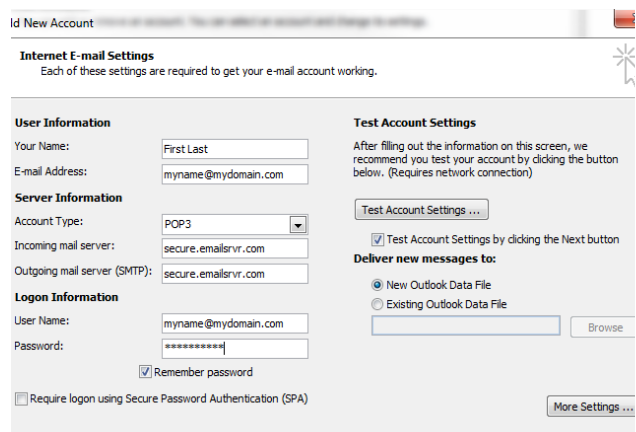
ld New Account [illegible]

Internet E-mail Settings
Each of these settings are required to get your e-mail account working.

User Information
Your Name: First Last
E-mail Address: myname@mydomain.com
Server Information
Account Type: POP3
Incoming mail server: secure.emailsrvr.com
Outgoing mail server (SMTP): secure.emailsrvr.com
Logon Information
User Name: myname@mydomain.com
Password: **********
Remember password
Require logon using Secure Password Authentication (SPA)

Test Account Settings
After filling out the information on this screen, we recommend you test your account by clicking the button below. (Requires network connection)
Test Account Settings ...
Test Account Settings by clicking the Next button
Deliver new messages to:
New Outlook Data File
Existing Outlook Data File
Browse
More Settings ...